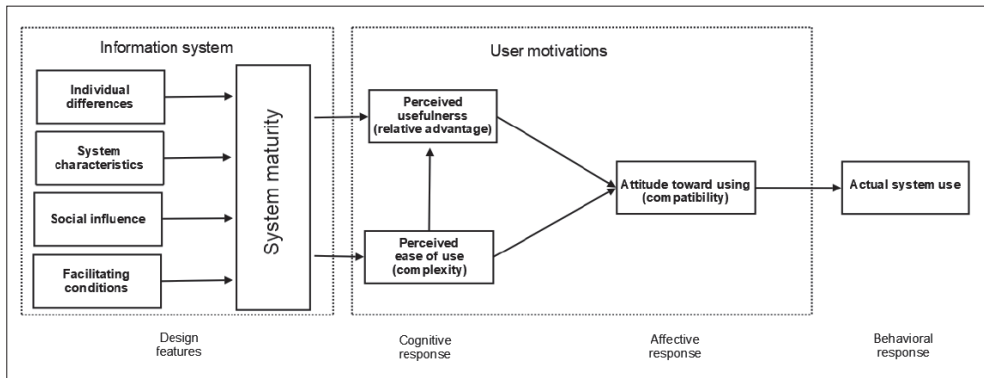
Information system

Individual differences

System characteristics

Social influence

Facilitating conditions

System maturity

User motivations

Perceived usefulnerss (relative advantage)

Perceived ease of use (complexity)

Attitude toward using (compatibility)

Actual system use

Design features

Cognitive response

Affective response

Behavioral response